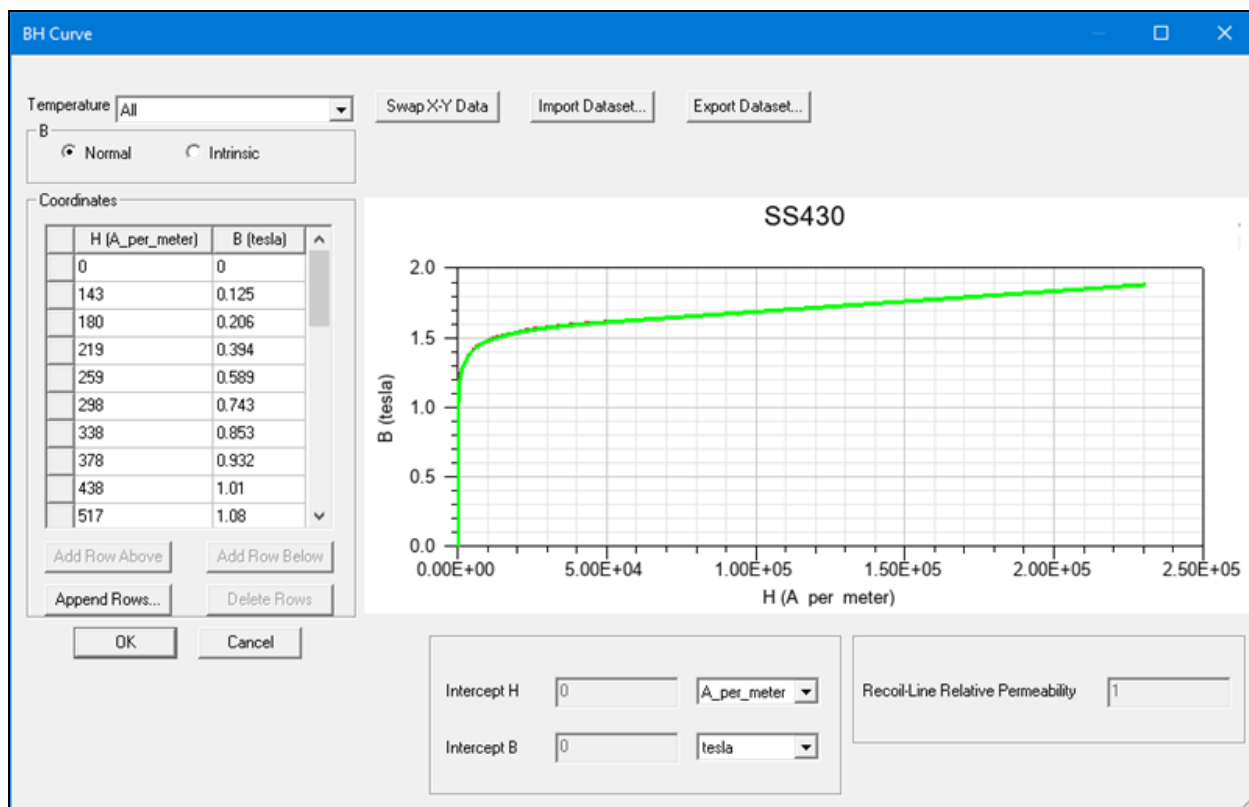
BH Curve

Temperature All

B

Normal Intrinsic

Swap X-Y Data Import Dataset... Export Dataset...

Coordinates

| | H (A_per_meter) | B (tesla) |
|---|---|---|
| | 0 | 0 |
| | 143 | 0.125 |
| | 180 | 0.206 |
| | 219 | 0.394 |
| | 259 | 0.589 |
| | 298 | 0.743 |
| | 338 | 0.853 |
| | 378 | 0.932 |
| | 438 | 1.01 |
| | 517 | 1.08 |

Add Row Above Add Row Below

Append Rows... Delete Rows

OK Cancel

SS430

2.0
1.5
1.0
0.5
0.0

B (tesla)

0.00E+00 5.00E+04 1.00E+05 1.50E+05 2.00E+05 2.50E+05

H (A per meter)

Intercept H 0 A_per_meter

Intercept B 0 tesla

Recoil-Line Relative Permeability 1